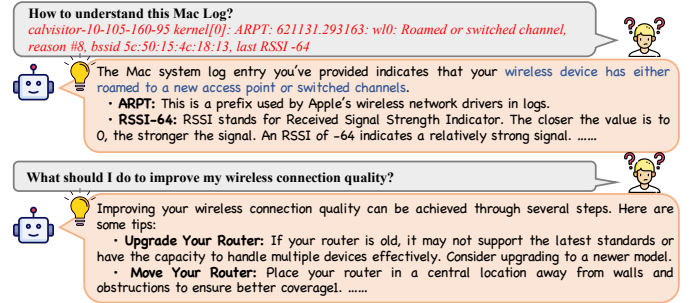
**How to understand this Mac Log?**
*calvisitor-10-105-160-95 kernel[0]: ARPT: 621131.293163: wl0: Roamed or switched channel, reason #8, bssid 5c:50:15:4c:18:13, last RSSI -64*

The Mac system log entry you've provided indicates that your wireless device has either roamed to a new access point or switched channels.
• **ARPT:** This is a prefix used by Apple's wireless network drivers in logs.
• **RSSI-64:** RSSI stands for Received Signal Strength Indicator. The closer the value is to 0, the stronger the signal. An RSSI of -64 indicates a relatively strong signal. ......

**What should I do to improve my wireless connection quality?**

Improving your wireless connection quality can be achieved through several steps. Here are some tips:
• **Upgrade Your Router:** If your router is old, it may not support the latest standards or have the capacity to handle multiple devices effectively. Consider upgrading to a newer model.
• **Move Your Router:** Place your router in a central location away from walls and obstructions to ensure better coverage. ......